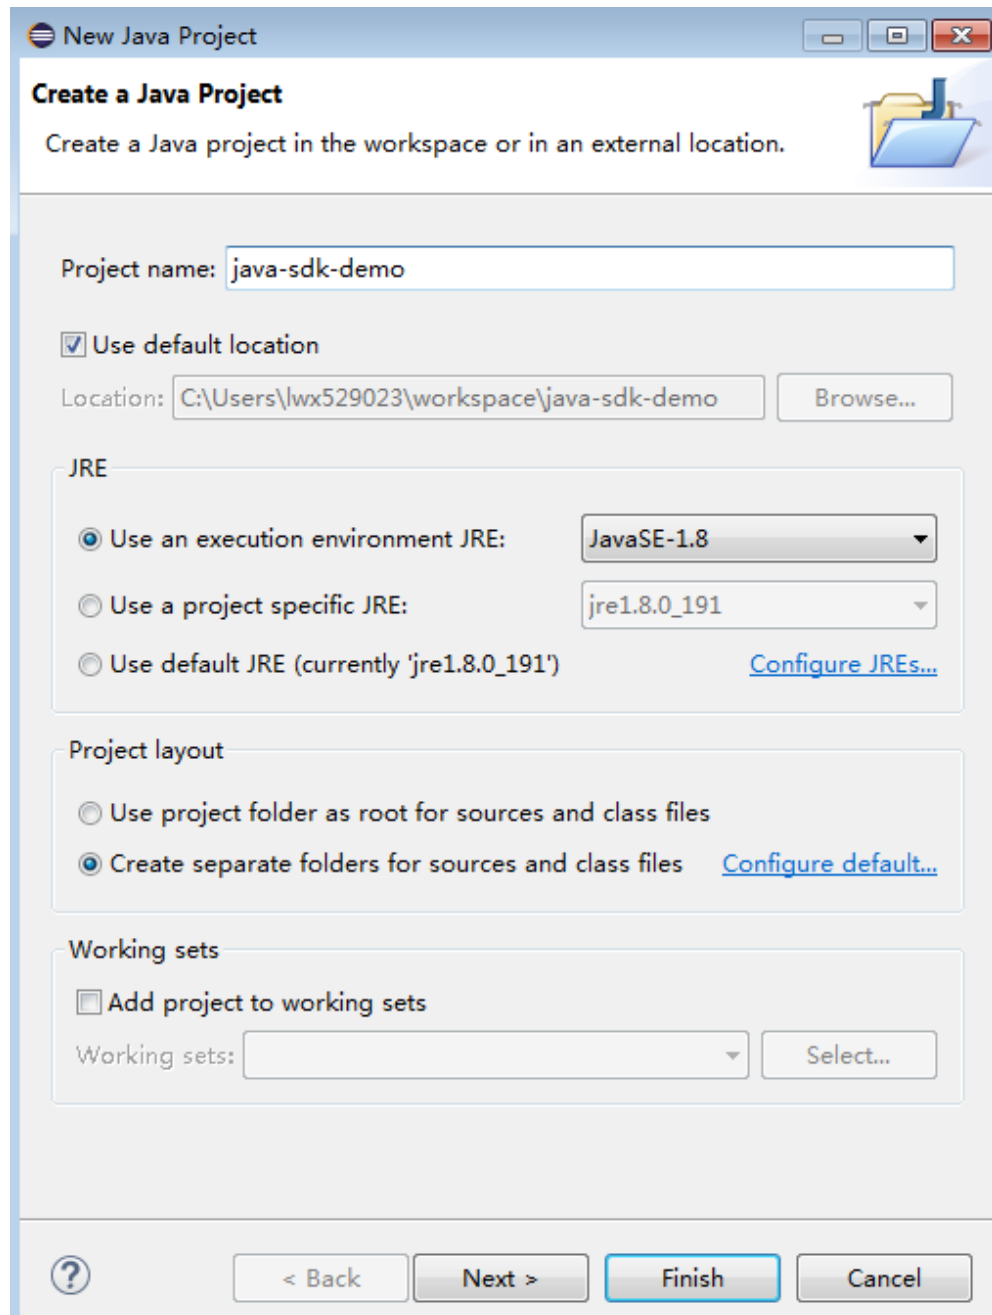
New Java Project

Create a Java Project

Create a Java project in the workspace or in an external location.

Project name: java-sdk-demo

Use default location

Location: C:\Users\lwx529023\workspace\java-sdk-demo Browse...

JRE

Use an execution environment JRE: JavaSE-1.8

Use a project specific JRE: jre1.8.0_191

Use default JRE (currently 'jre1.8.0_191') Configure JREs...

Project layout

Use project folder as root for sources and class files

Create separate folders for sources and class files Configure default...

Working sets

Add project to working sets

Working sets: Select...

?

< Back Next > Finish Cancel